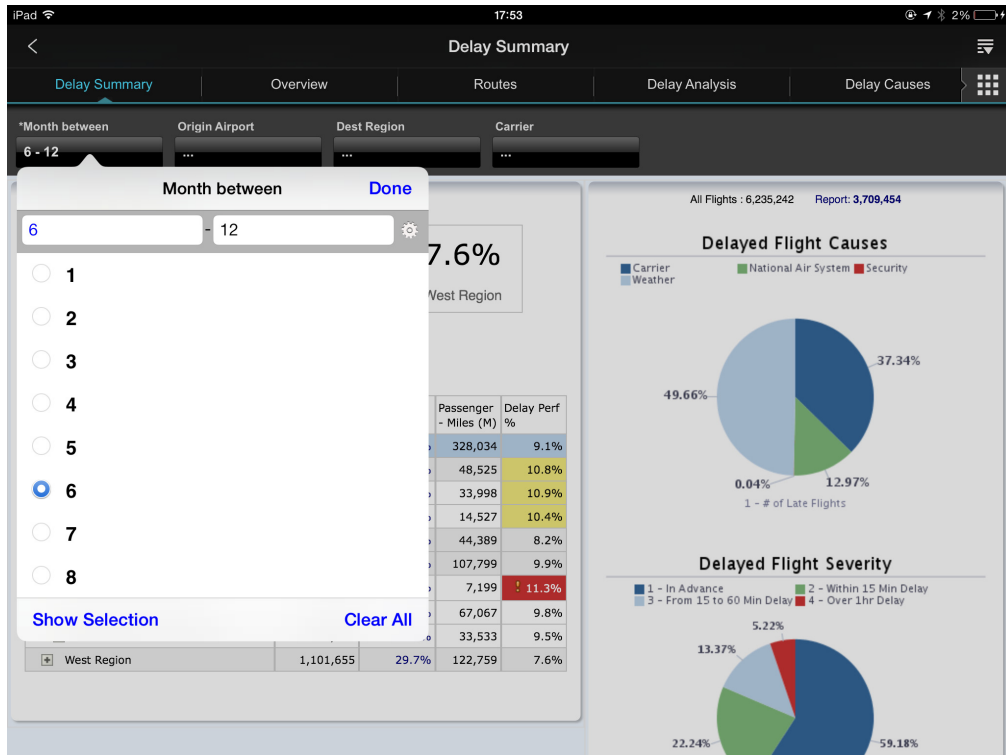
iPad 17:53 2%

Delay Summary

Delay Summary | Overview | Routes | Delay Analysis | Delay Causes

*Month between
6 - 12

Origin Airport
...

Dest Region
...

Carrier
...

Month between Done

6 - 12

1
2
3
4
5
6
7
8

Show Selection Clear All

7.6%
West Region

| Passenger - Miles (M) | Delay Perf % |
|---|---|
| 328,034 | 9.1% |
| 48,525 | 10.8% |
| 33,998 | 10.9% |
| 14,527 | 10.4% |
| 44,389 | 8.2% |
| 107,799 | 9.9% |
| 7,199 | 11.3% |
| 67,067 | 9.8% |
| 33,533 | 9.5% |

| West Region | 1,101,655 | 29.7% | 122,759 | 7.6% |
|---|---|---|---|---|

All Flights : 6,235,242 Report: 3,709,454

Delayed Flight Causes

Carrier National Air System Security Weather

37.34%
49.66%
12.97%
0.04%
1 - # of Late Flights

Delayed Flight Severity

1 - In Advance 2 - Within 15 Min Delay 3 - From 15 to 60 Min Delay 4 - Over 1hr Delay

5.22%
13.37%
22.24%
59.18%